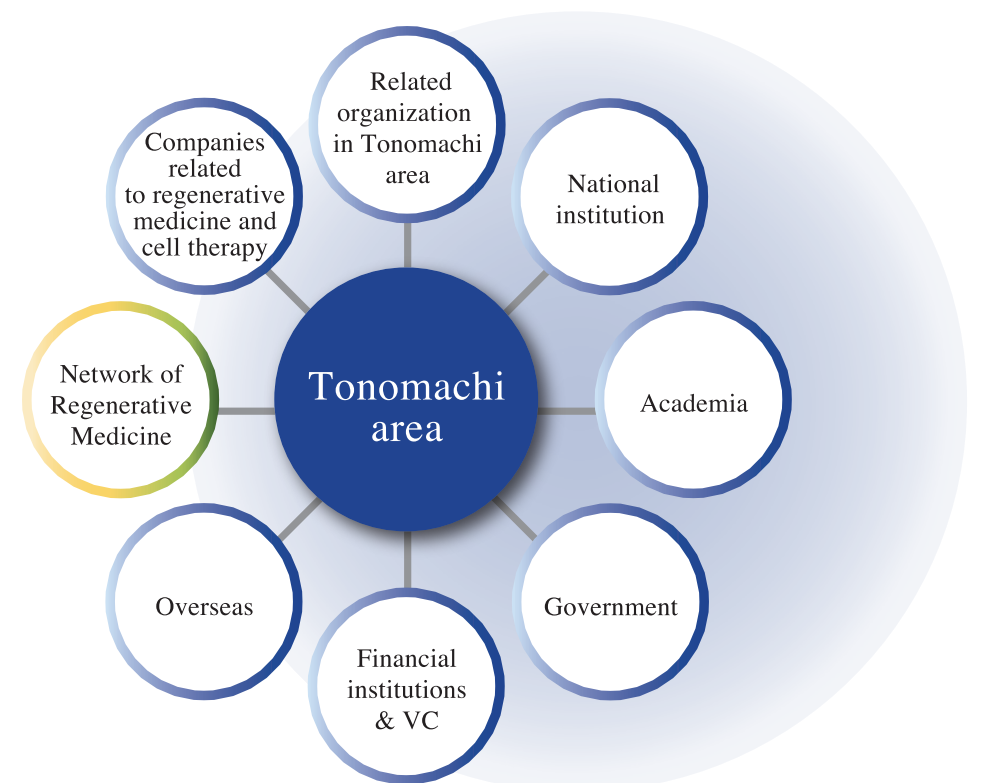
Tonomachi area

Related organization in Tonomachi area

National institution

Academia

Government

Financial institutions & VC

Overseas

Network of Regenerative Medicine

Companies related to regenerative medicine and cell therapy